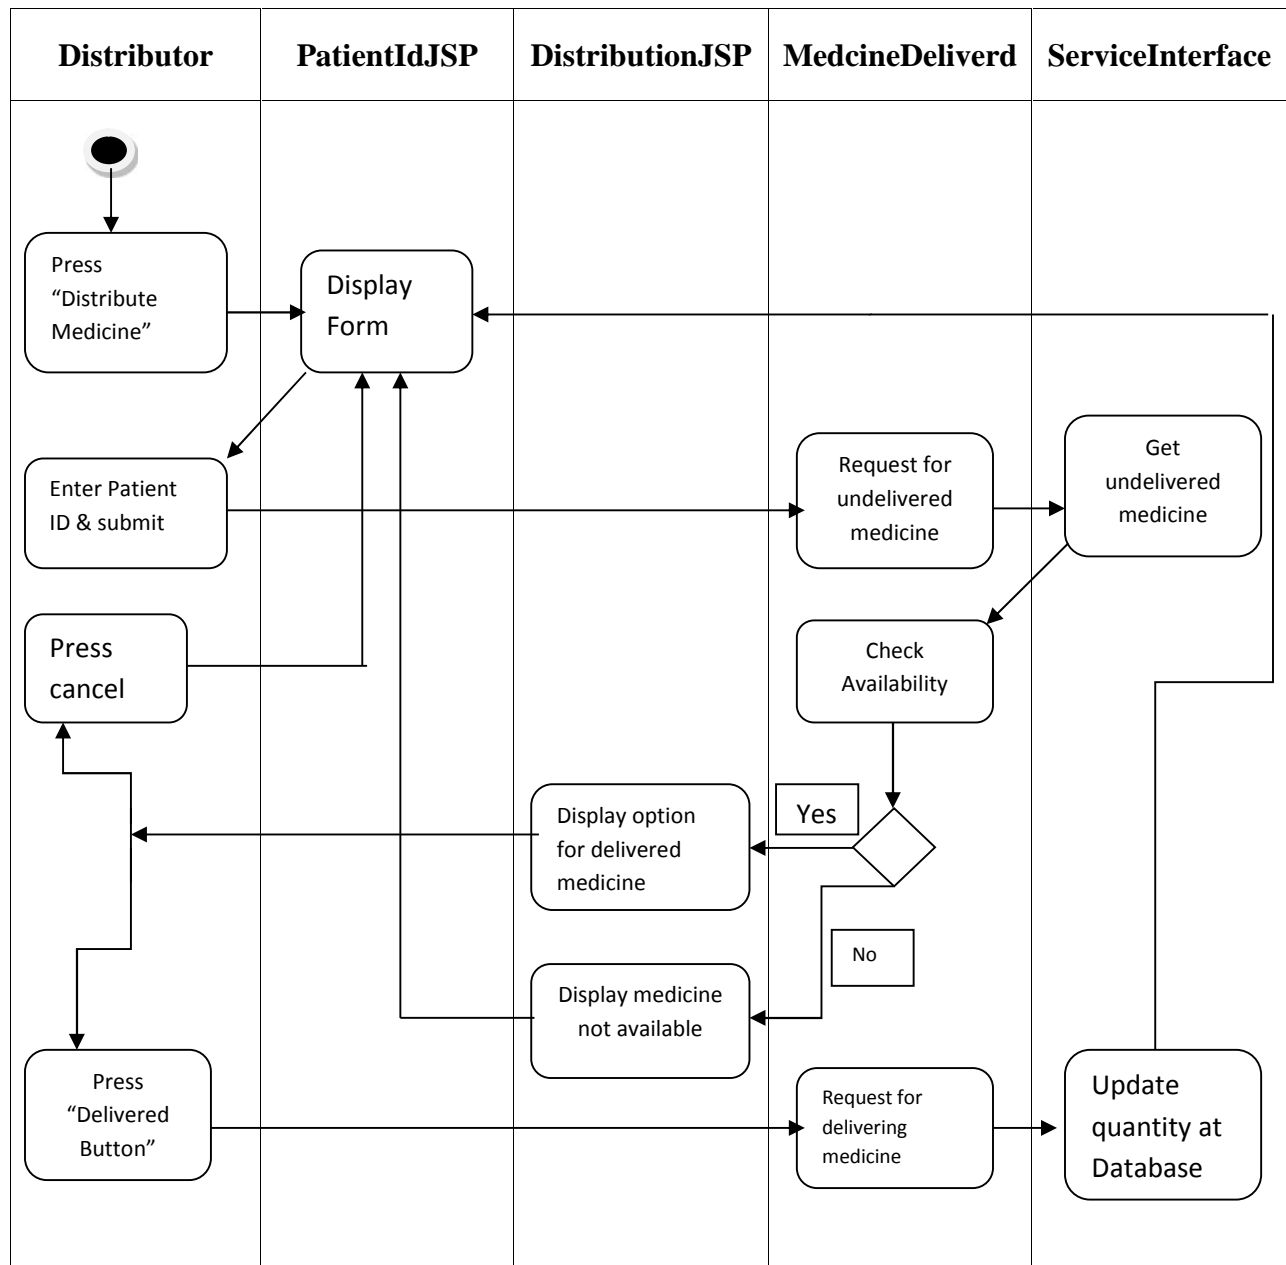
| Distributor | PatientIdJSP | DistributionJSP | MedcineDeliverd | ServiceInterface |
|---|---|---|---|---|

Press "Distribute Medicine"

Display Form

Enter Patient ID & submit

Request for undelivered medicine

Get undelivered medicine

Press cancel

Check Availability

Yes

Display option for delivered medicine

No

Display medicine not available

Press "Delivered Button"

Request for delivering medicine

Update quantity at Database